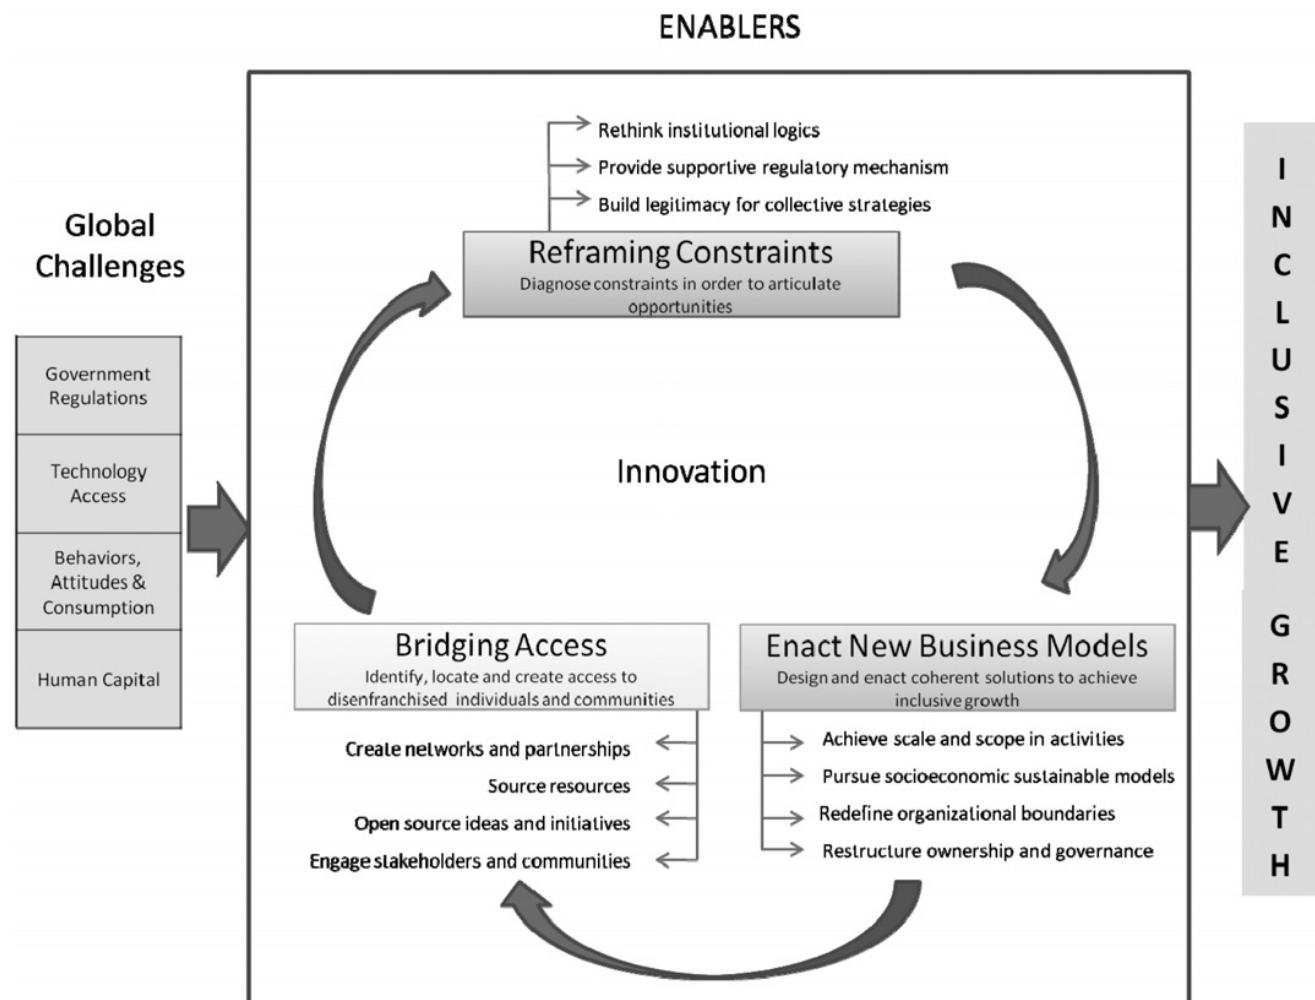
ENABLERS

Global Challenges

Government Regulations

Technology Access

Behaviors, Attitudes & Consumption

Human Capital

Rethink institutional logics
Provide supportive regulatory mechanism
Build legitimacy for collective strategies

Reframing Constraints
Diagnose constraints in order to articulate opportunities

Innovation

Bridging Access
Identify, locate and create access to disenfranchised individuals and communities

Create networks and partnerships
Source resources
Open source ideas and initiatives
Engage stakeholders and communities

Enact New Business Models
Design and enact coherent solutions to achieve inclusive growth

Achieve scale and scope in activities
Pursue socioeconomic sustainable models
Redefine organizational boundaries
Restructure ownership and governance

INCLUSIVE GROWTH